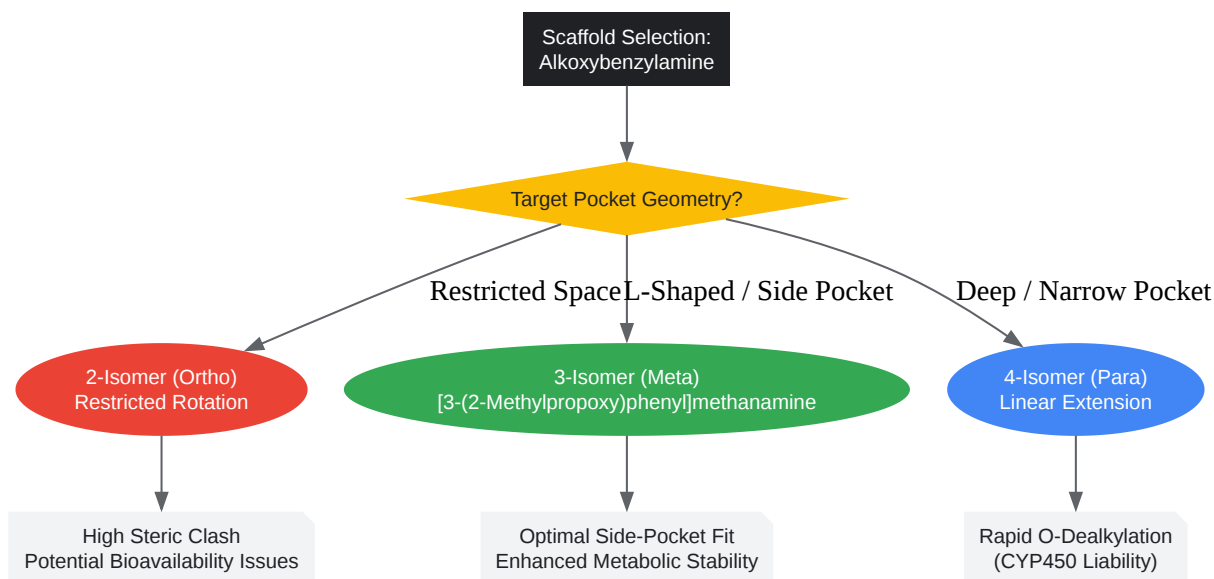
Scaffold Selection:
Alkoxybenzylamine

Target Pocket Geometry?

Restricted Space

L-Shaped / Side Pocket

Deep / Narrow Pocket

2-Isomer (Ortho)
Restricted Rotation

3-Isomer (Meta)
[3-(2-Methylpropoxy)phenyl]methanamine

4-Isomer (Para)
Linear Extension

High Steric Clash
Potential Bioavailability Issues

Optimal Side-Pocket Fit
Enhanced Metabolic Stability

Rapid O-Dealkylation
(CYP450 Liability)